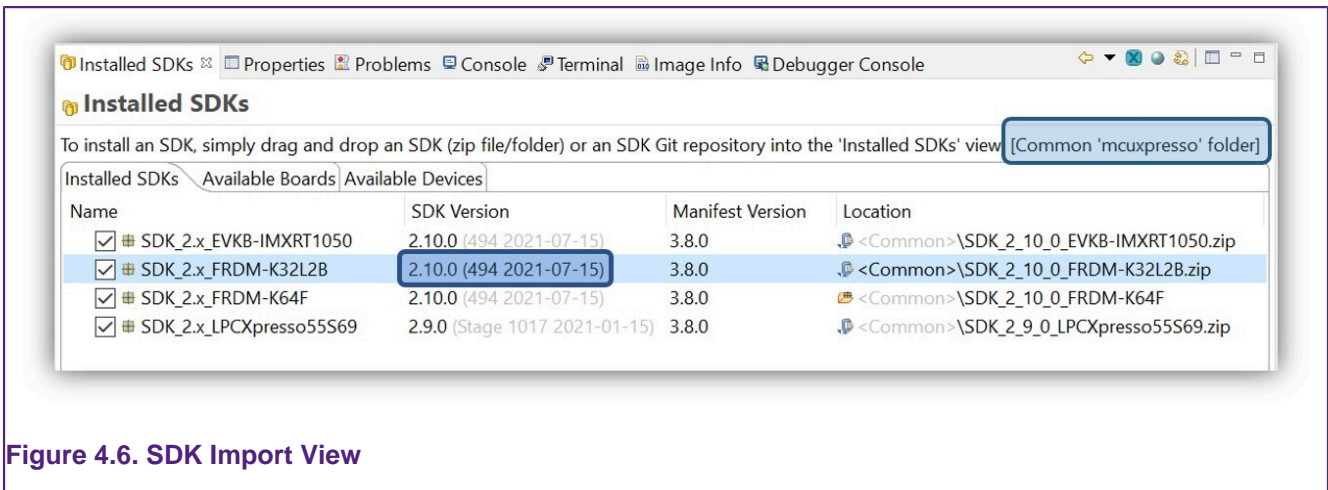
Installed SDKs ☒ Properties Problems Console Terminal Image Info Debugger Console

Installed SDKs

To install an SDK, simply drag and drop an SDK (zip file/folder) or an SDK Git repository into the 'Installed SDKs' view [Common 'mcuxpresso' folder]

Installed SDKs | Available Boards | Available Devices

| Name | SDK Version | Manifest Version | Location |
|---|---|---|---|
| SDK_2.x_EVKB-IMXRT1050 | 2.10.0 (494 2021-07-15) | 3.8.0 | <Common>\SDK_2_10_0_EVKB-IMXRT1050.zip |
| SDK_2.x_FRDM-K32L2B | 2.10.0 (494 2021-07-15) | 3.8.0 | <Common>\SDK_2_10_0_FRDM-K32L2B.zip |
| SDK_2.x_FRDM-K64F | 2.10.0 (494 2021-07-15) | 3.8.0 | <Common>\SDK_2_10_0_FRDM-K64F |
| SDK_2.x_LPCXpresso55S69 | 2.9.0 (Stage 1017 2021-01-15) | 3.8.0 | <Common>\SDK_2_9_0_LPCXpresso55S69.zip |

Figure 4.6. SDK Import View